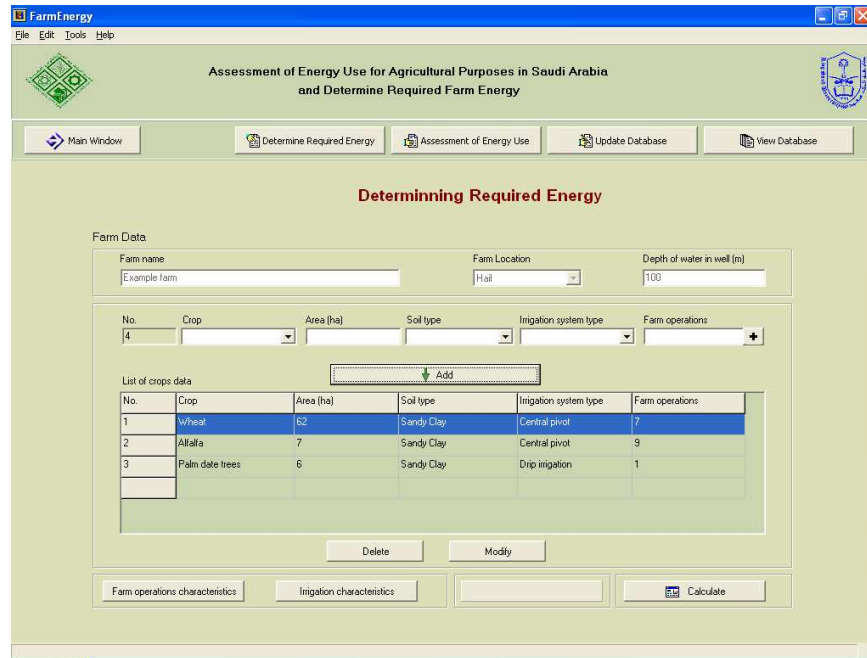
FarmEnergy

File Edit Tools Help

Assessment of Energy Use for Agricultural Purposes in Saudi Arabia and Determine Required Farm Energy

Main Window | Determine Required Energy | Assessment of Energy Use | Update Database | View Database

Determinning Required Energy

Farm Data

Farm name
Example farm

Farm Location
Hail

Depth of water in well (m)
100

No.
4

Crop

Area (ha)

Soil type

Irrigation system type

Farm operations

+

Add

List of crops data

| No. | Crop | Area (ha) | Soil type | Irrigation system type | Farm operations |
|---|---|---|---|---|---|
| 1 | Wheat | 62 | Sandy Clay | Central pivot | 7 |
| 2 | Alfalfa | 7 | Sandy Clay | Central pivot | 9 |
| 3 | Palm date trees | 6 | Sandy Clay | Drip irrigation | 1 |
| | | | | | |

Delete | Modify

Farm operations characteristics | Irrigation characteristics | Calculate